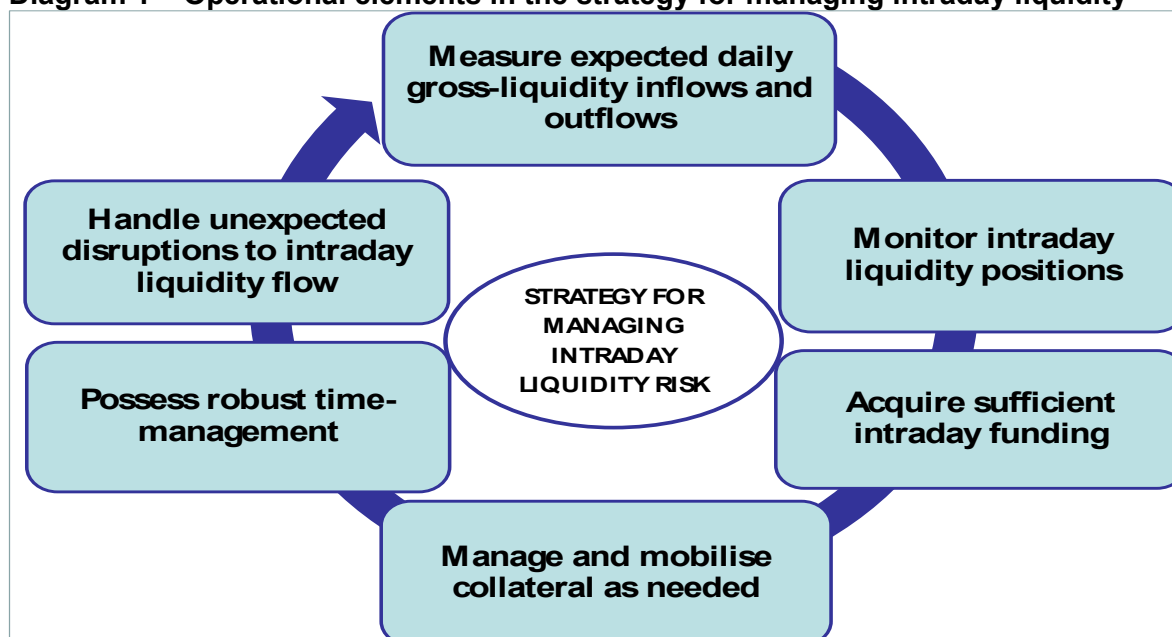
Diagram 1 – Operational elements in the strategy for managing intraday liquidity

Measure expected daily gross-liquidity inflows and outflows

Monitor intraday liquidity positions

Acquire sufficient intraday funding

Manage and mobilise collateral as needed

Possess robust time-management

Handle unexpected disruptions to intraday liquidity flow

STRATEGY FOR MANAGING INTRADAY LIQUIDITY RISK